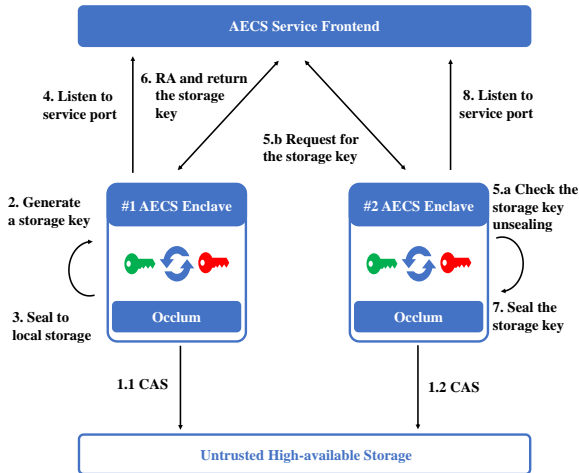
AECS Service Frontend

4. Listen to service port

6. RA and return the storage key

5.b Request for the storage key

8. Listen to service port

2. Generate a storage key

#1 AECS Enclave

Occlum

3. Seal to local storage

#2 AECS Enclave

Occlum

5.a Check the storage key unsealing

7. Seal the storage key

1.1 CAS

1.2 CAS

Untrusted High-available Storage